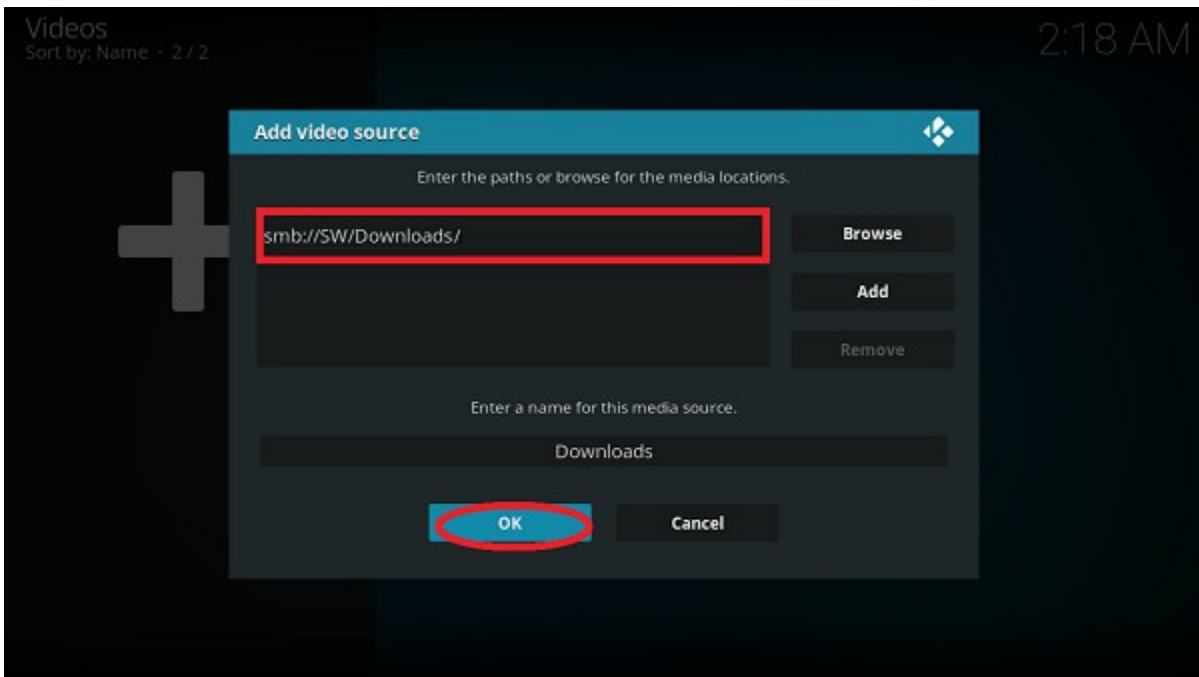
Videos
Sort by: Name · 2 / 2

2:18 AM

Add video source

Enter the paths or browse for the media locations.

smb://SW/Downloads/

Browse

Add

Remove

Enter a name for this media source.

Downloads

OK

Cancel